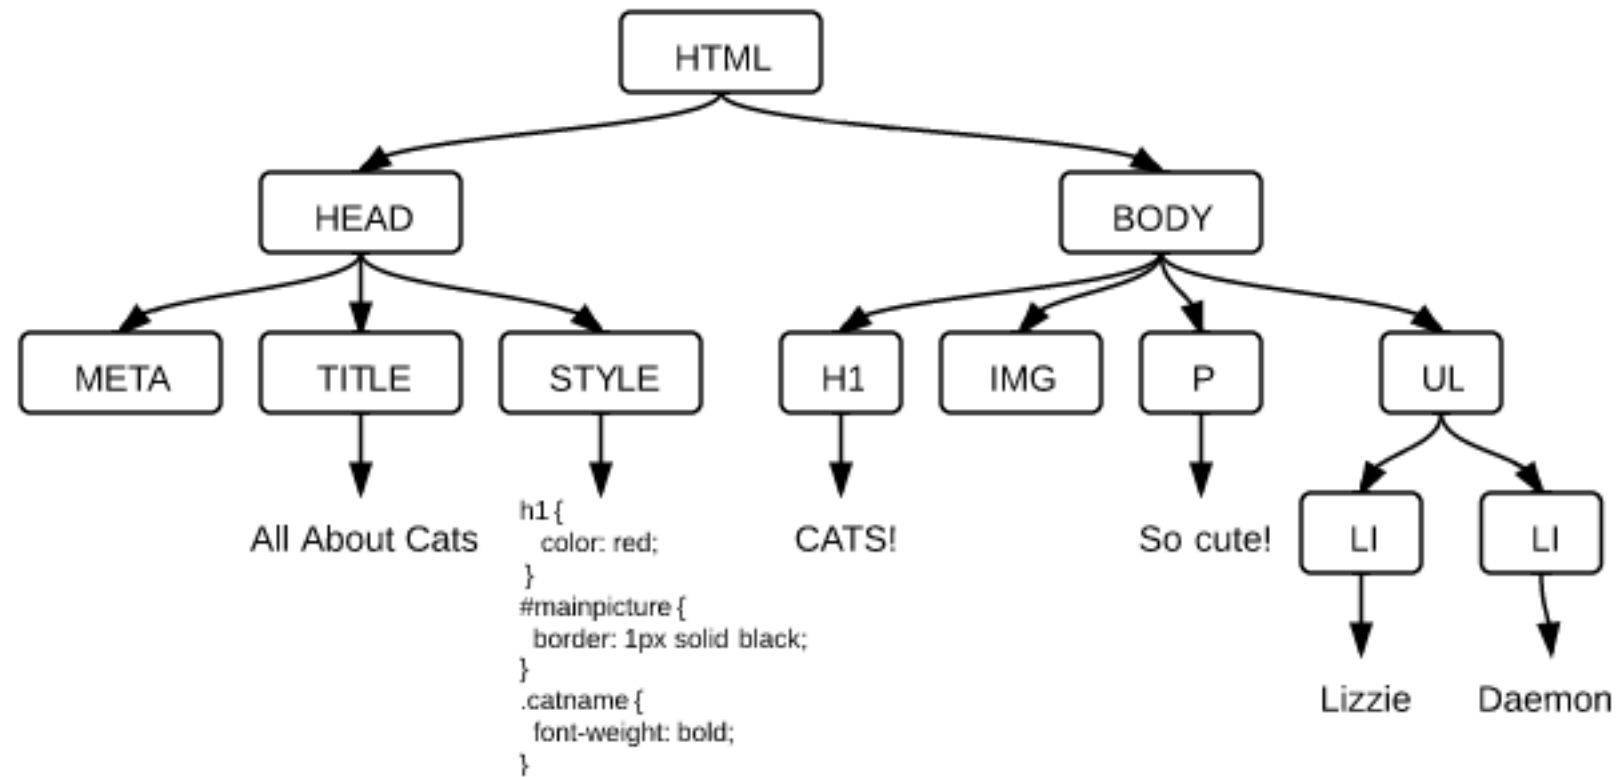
HTML

HEAD

BODY

META

TITLE

STYLE

H1

IMG

P

UL

All About Cats

h1 {
color: red;
}
#mainpicture {
border: 1px solid black;
}
.catname {
font-weight: bold;
}

CATS!

So cute!

LI

LI

Lizzie

Daemon